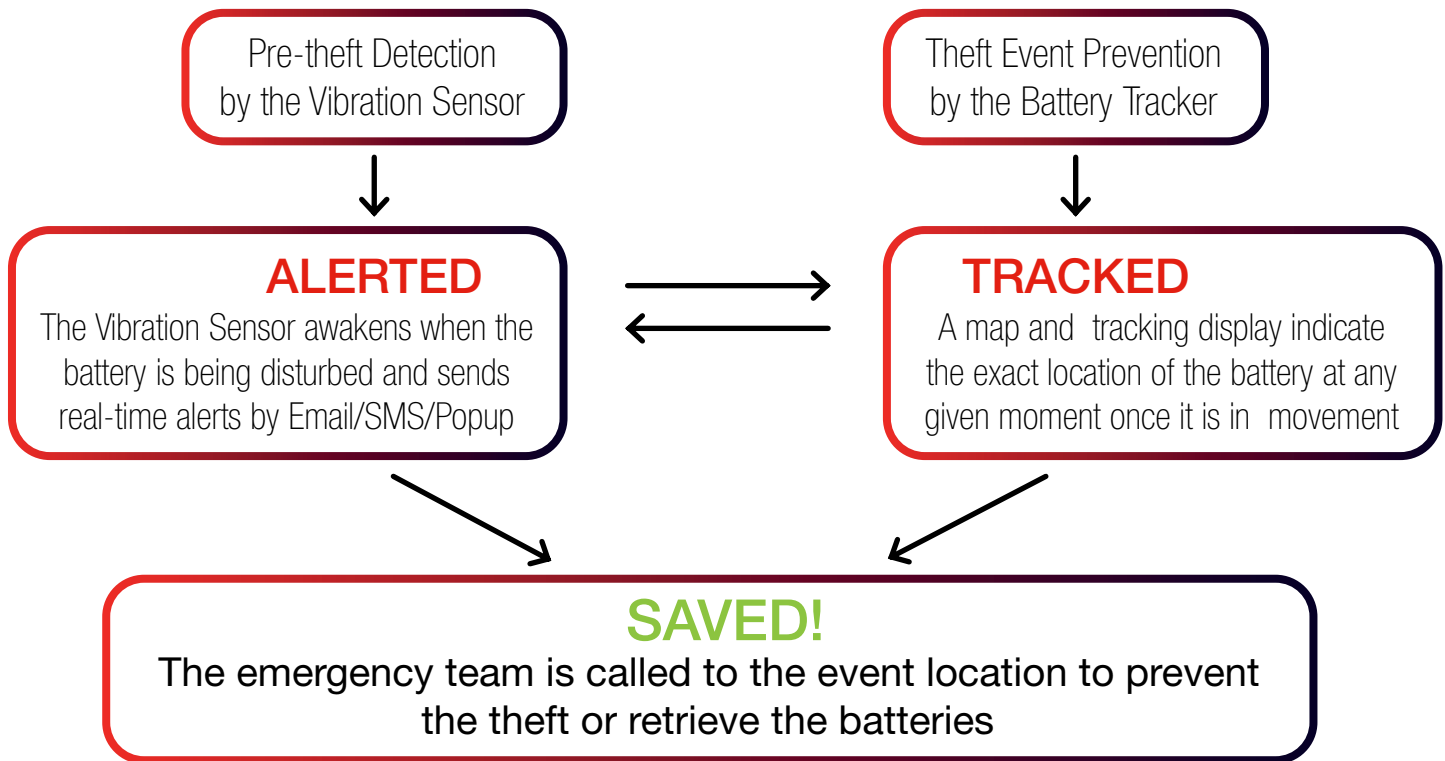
Pre-theft Detection by the Vibration Sensor

Theft Event Prevention by the Battery Tracker

ALERTED
The Vibration Sensor awakens when the battery is being disturbed and sends real-time alerts by Email/SMS/Popup

TRACKED
A map and tracking display indicate the exact location of the battery at any given moment once it is in movement

SAVED!
The emergency team is called to the event location to prevent the theft or retrieve the batteries